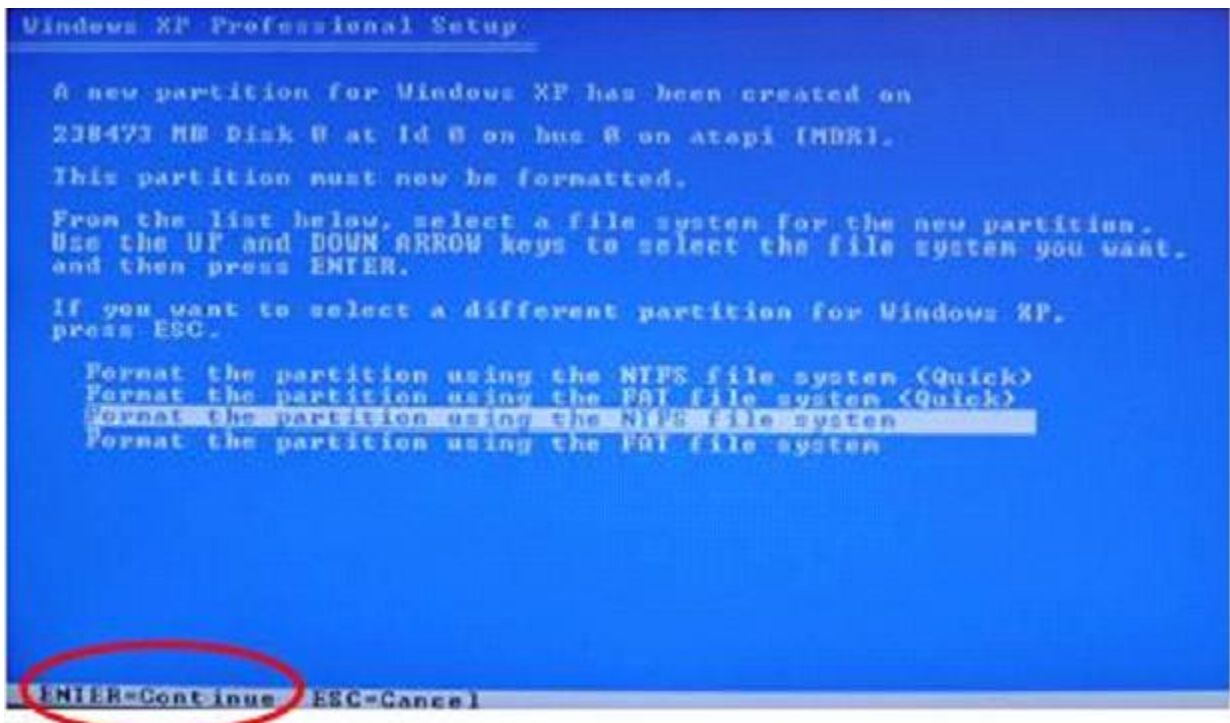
Windows XP Professional Setup

A new partition for Windows XP has been created on

238473 MB Disk 0 at Id 0 on bus 0 on atapi [MBR].

This partition must now be formatted.

From the list below, select a file system for the new partition. Use the UP and DOWN ARROW keys to select the file system you want, and then press ENTER.

If you want to select a different partition for Windows XP, press ESC.

Format the partition using the NTFS file system <Quick>
Format the partition using the FAT file system <Quick>
Format the partition using the NTFS file system
Format the partition using the FAT file system

ENTER=Continue ESC=Cancel